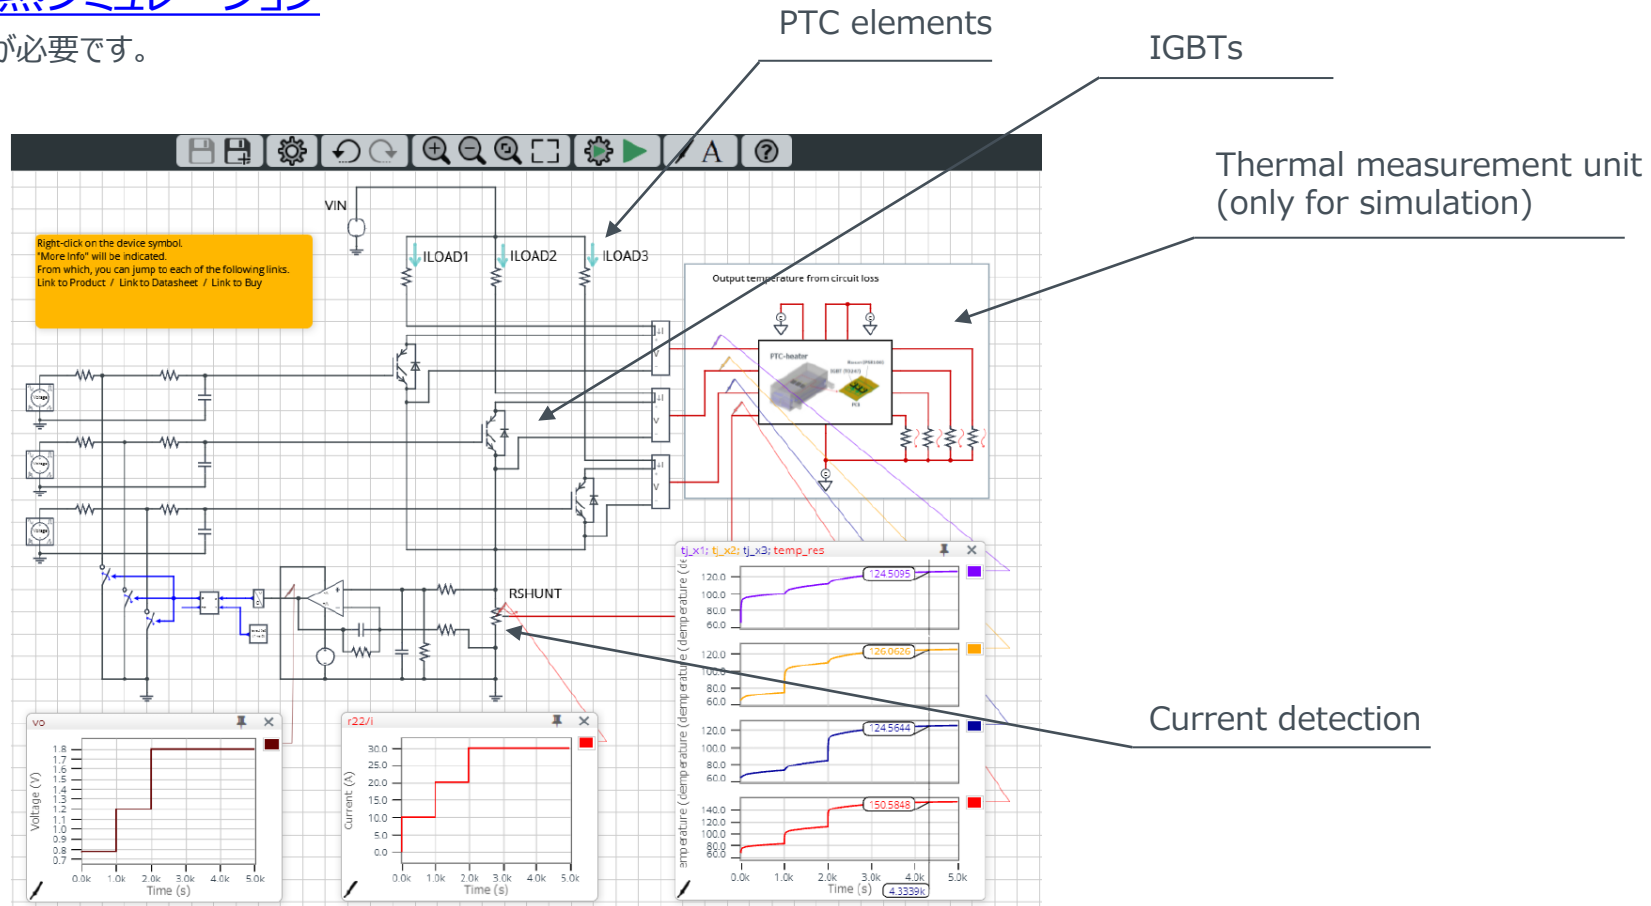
熱シミュレーション
が必要です。

PTC elements

IGBTs

Thermal measurement unit (only for simulation)

Right-click on the device symbol.
"More info" will be indicated.
From which, you can jump to each of the following links.
Link to Product / Link to Datasheet / Link to Buy

VIN

ILOAD1

ILOAD2

ILOAD3

Output temperature from circuit loss

PTC-heater

RSHUNT

Current detection

tj_x1; tj_x2; tj_x3; temp_res

124.5095

126.0626

124.5644

150.5848

vo

Voltage (V)

Time (s)

r22/i

Current (A)

Time (s)

Time (s)

4.3339k